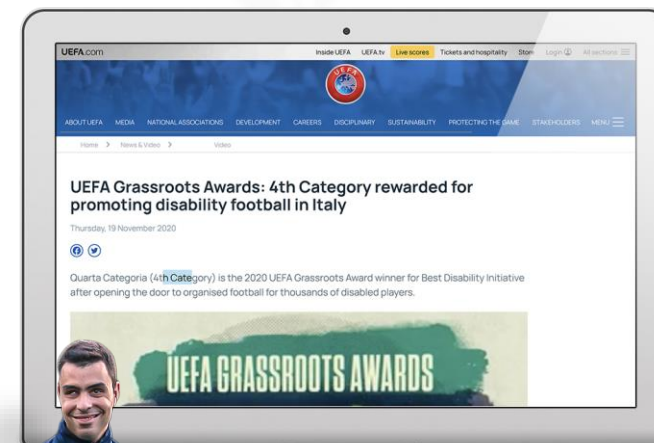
UEFA.com

Inside UEFA UEFA.tv Live scores Tickets and hospitality Store Login All sections

UEFA

ABOUT UEFA MEDIA NATIONAL ASSOCIATIONS DEVELOPMENT CAREERS DISCIPLINARY SUSTAINABILITY PROTECTING THE GAME STAKEHOLDERS MENU

Home > News & Video > Video

UEFA Grassroots Awards: 4th Category rewarded for promoting disability football in Italy

Thursday, 19 November 2020

Quarta Categoria (4th Category) is the 2020 UEFA Grassroots Award winner for Best Disability Initiative after opening the door to organised football for thousands of disabled players.

UEFA GRASSROOTS AWARDS